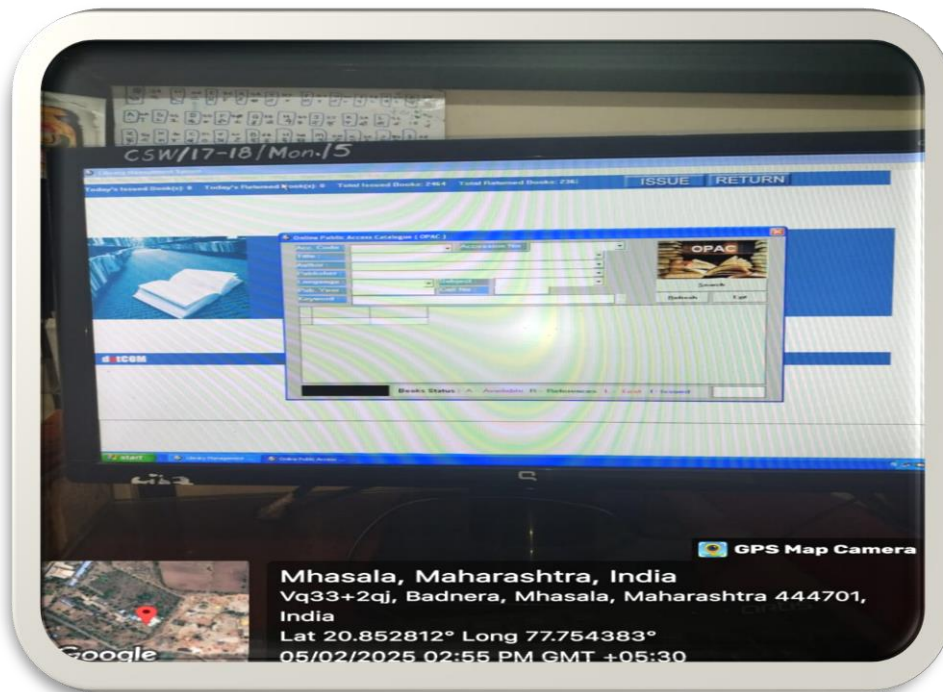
CSW/17-18/Mon.15

Library Management System

Today's Issued Book(s): 0 Today's Returned Book(s): 0 Total Issued Books: 2164 Total Returned Books: 2361

ISSUE RETURN

Online Public Access Catalogue ( OPAC )

Acc. Code Accession No.

Title

Author

Publisher

Language Subject

Pub.Year Call No

Keyword

OPAC

Search

Refresh Exit

Books Status : A - Available R - Reference L - Lost I - Issued

start Library Management Online Public Access

GPS Map Camera

Mhasala, Maharashtra, India

Vq33+2qj, Badnera, Mhasala, Maharashtra 444701, India

Lat 20.852812° Long 77.754383°

05/02/2025 02:55 PM GMT +05:30

Google